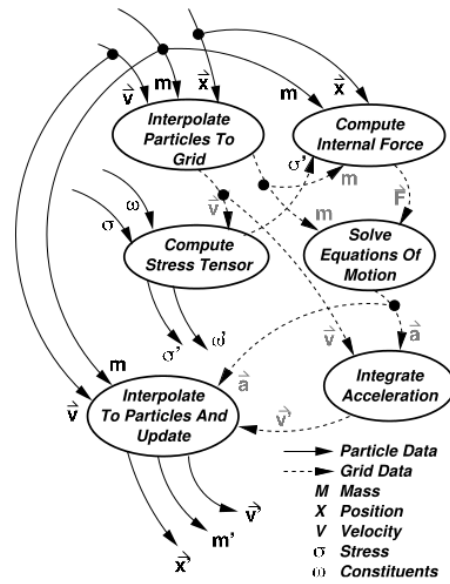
$\vec{v}$ m $\vec{x}$
m $\vec{x}$

Interpolate Particles To Grid

Compute Internal Force

σ'
m
$\vec{v}$
m
$\vec{F}$

σ ω

Compute Stress Tensor

Solve Equations Of Motion

σ' ω'

m
$\vec{v}$
$\vec{a}$

$\vec{v}$
$\vec{a}$

Integrate Acceleration

Interpolate To Particles And Update

$\vec{v}$

$\vec{v}'$
m'
$\vec{x}'$

Particle Data
Grid Data
M Mass
X Position
V Velocity
σ Stress
ω Constituents